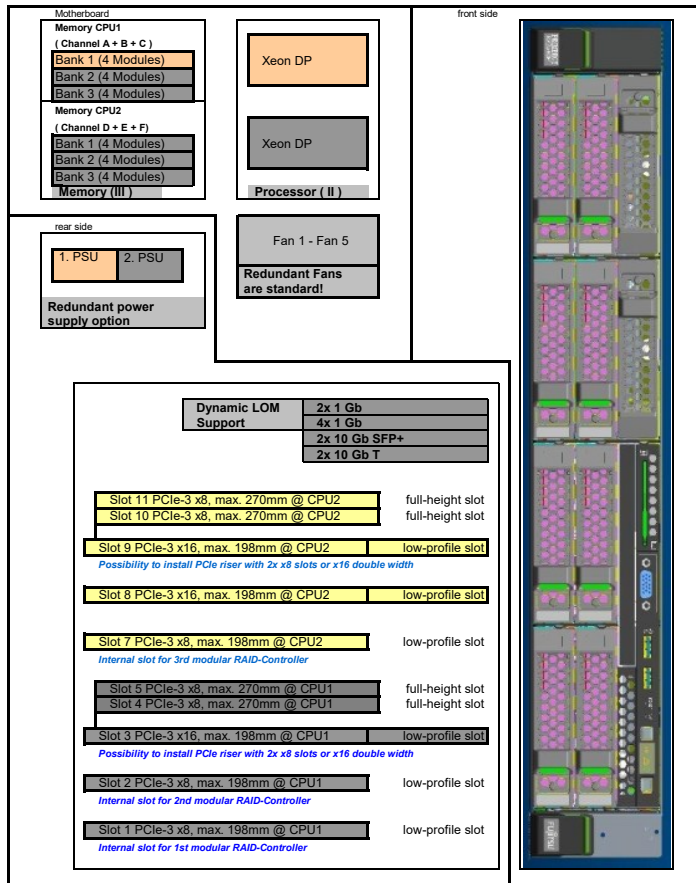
Motherboard
Memory CPU1
( Channel A + B + C )
Bank 1 (4 Modules)
Bank 2 (4 Modules)
Bank 3 (4 Modules)
Memory CPU2
( Channel D + E + F)
Bank 1 (4 Modules)
Bank 2 (4 Modules)
Bank 3 (4 Modules)
Memory (III )

Xeon DP

Xeon DP

Processor ( II )

front side

rear side
1. PSU
2. PSU
Redundant power supply option

Fan 1 - Fan 5
Redundant Fans are standard!

Dynamic LOM Support
2x 1 Gb
4x 1 Gb
2x 10 Gb SFP+
2x 10 Gb T

Slot 11 PCIe-3 x8, max. 270mm @ CPU2 full-height slot
Slot 10 PCIe-3 x8, max. 270mm @ CPU2 full-height slot

Slot 9 PCIe-3 x16, max. 198mm @ CPU2 low-profile slot
Possibility to install PCIe riser with 2x x8 slots or x16 double width

Slot 8 PCIe-3 x16, max. 198mm @ CPU2 low-profile slot

Slot 7 PCIe-3 x8, max. 198mm @ CPU2 low-profile slot
Internal slot for 3rd modular RAID-Controller

Slot 5 PCIe-3 x8, max. 270mm @ CPU1 full-height slot
Slot 4 PCIe-3 x8, max. 270mm @ CPU1 full-height slot

Slot 3 PCIe-3 x16, max. 198mm @ CPU1 low-profile slot
Possibility to install PCIe riser with 2x x8 slots or x16 double width

Slot 2 PCIe-3 x8, max. 198mm @ CPU1 low-profile slot
Internal slot for 2nd modular RAID-Controller

Slot 1 PCIe-3 x8, max. 198mm @ CPU1 low-profile slot
Internal slot for 1st modular RAID-Controller

FUJITSU
FUJITSU